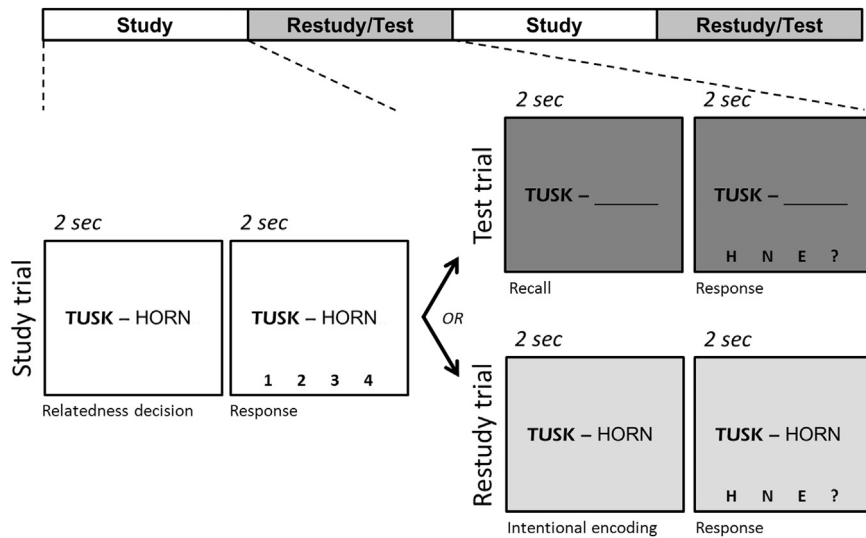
Study | Restudy/Test | Study | Restudy/Test

Study trial

2 sec

TUSK – HORN

Relatedness decision

2 sec

TUSK – HORN

1 2 3 4

Response

OR

Test trial

2 sec

TUSK – ______

Recall

2 sec

TUSK – ______

H N E ?

Response

Restudy trial

2 sec

TUSK – HORN

Intentional encoding

2 sec

TUSK – HORN

H N E ?

Response